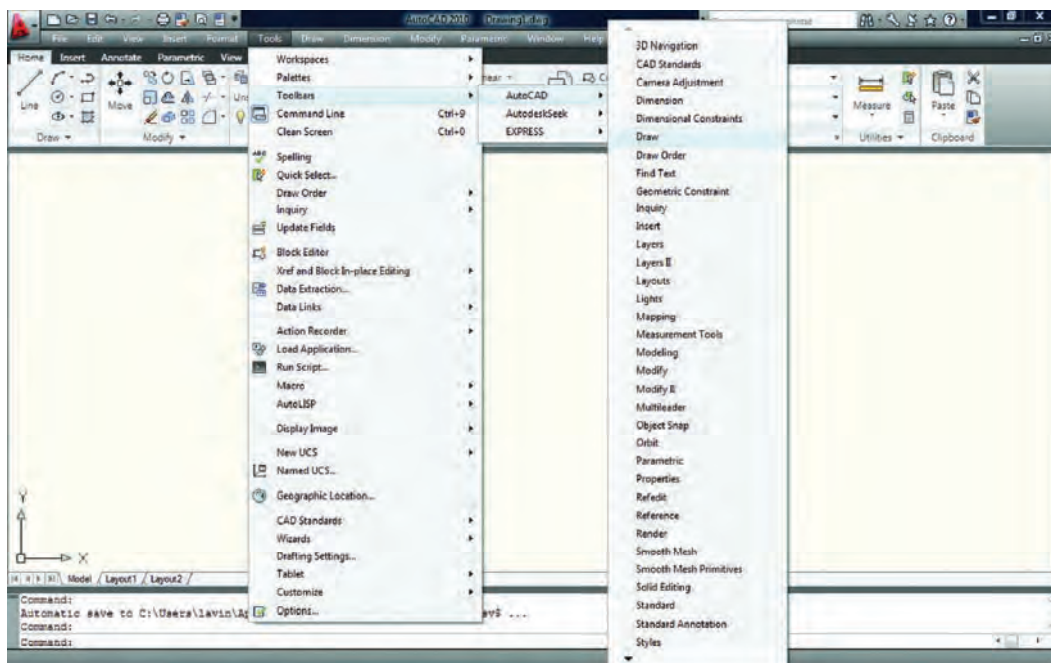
AutoCAD 2010 Drawing1.dwg

File Edit View Insert Format Tools Draw Dimension Modify Parametric Window Help

Home Insert Annotate Parametric View

Line Move

Draw Modify

Measure Paste

Utilities Clipboard

Workspaces
Palettes
Toolbars
Command Line Ctrl+9
Clean Screen Ctrl+0
Spelling
Quick Select...
Draw Order
Inquiry
Update Fields
Block Editor
Xref and Block In-place Editing
Data Extraction...
Data Links
Action Recorder
Load Application...
Run Script...
Macro
AutoLISP
Display Image
New UCS
Named UCS...
Geographic Location...
CAD Standards
Wizards
Drafting Settings...
Tablet
Customize
Options...

AutoCAD
AutodeskSeek
EXPRESS

3D Navigation
CAD Standards
Camera Adjustment
Dimension
Dimensional Constraints
Draw
Draw Order
Find Text
Geometric Constraint
Inquiry
Insert
Layers
Layers II
Layouts
Lights
Mapping
Measurement Tools
Modeling
Modify
Modify II
Multileader
Object Snap
Orbit
Parametric
Properties
Refedit
Reference
Render
Smooth Mesh
Smooth Mesh Primitives
Solid Editing
Standard
Standard Annotation
Styles

Y
X

Model Layout1 Layout2

Command:
Automatic save to C:\Users\lavin\A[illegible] sv$ ...
Command:
Command: